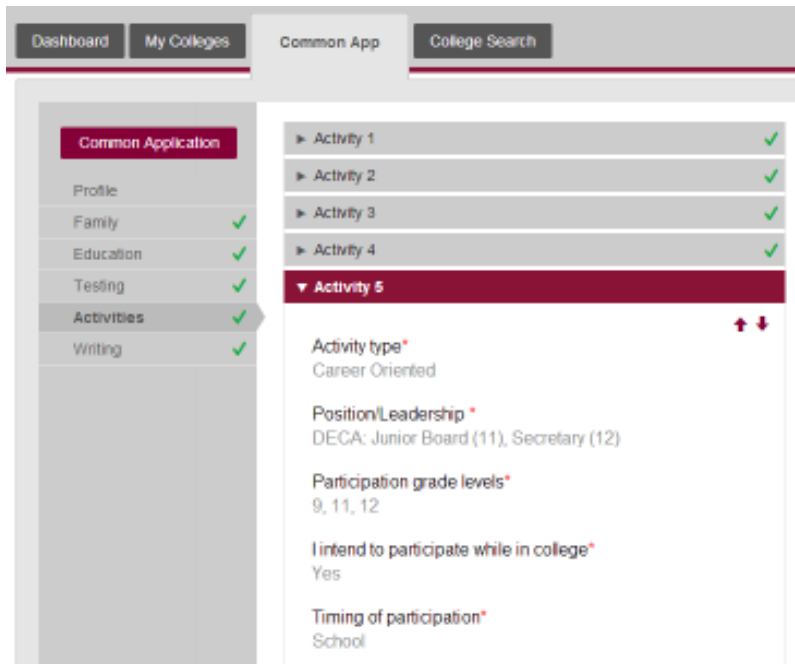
Dashboard My Colleges Common App College Search

Common Application

Profile
Family ✓
Education ✓
Testing ✓
Activities ✓
Writing ✓

► Activity 1 ✓
► Activity 2 ✓
► Activity 3 ✓
► Activity 4 ✓
▼ Activity 5

Activity type*
Career Oriented

Position/Leadership *
DECA: Junior Board (11), Secretary (12)

Participation grade levels*
9, 11, 12

I intend to participate while in college*
Yes

Timing of participation*
School